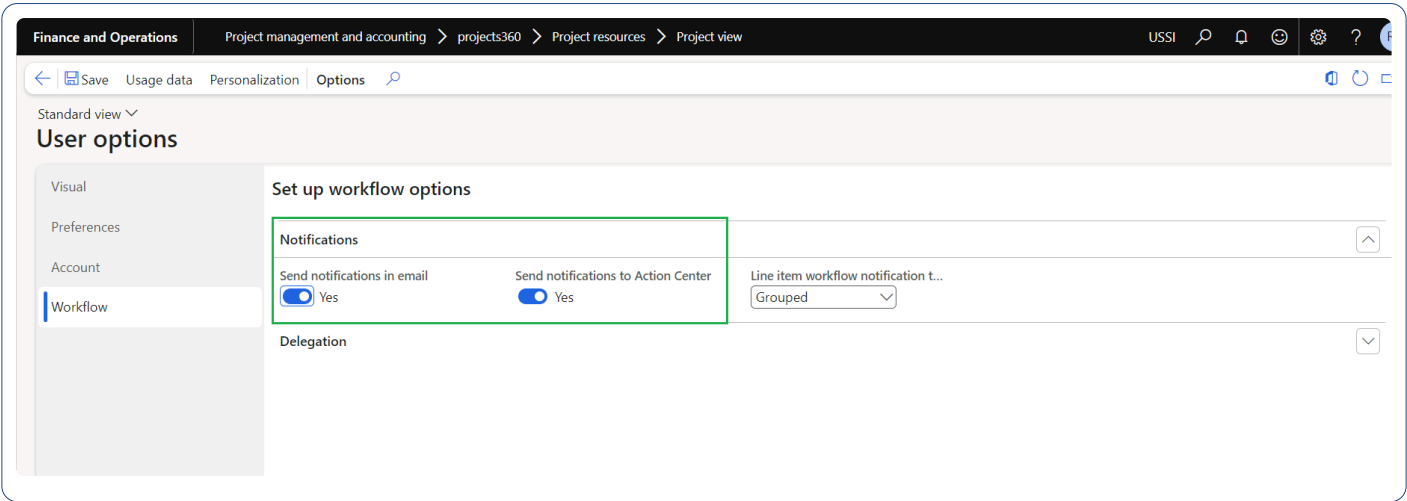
Finance and Operations Project management and accounting > projects360 > Project resources > Project view USSI

Save Usage data Personalization Options

Standard view
User options

Visual
Preferences
Account
Workflow

Set up workflow options

Notifications

Send notifications in email
Yes

Send notifications to Action Center
Yes

Line item workflow notification t...
Grouped

Delegation